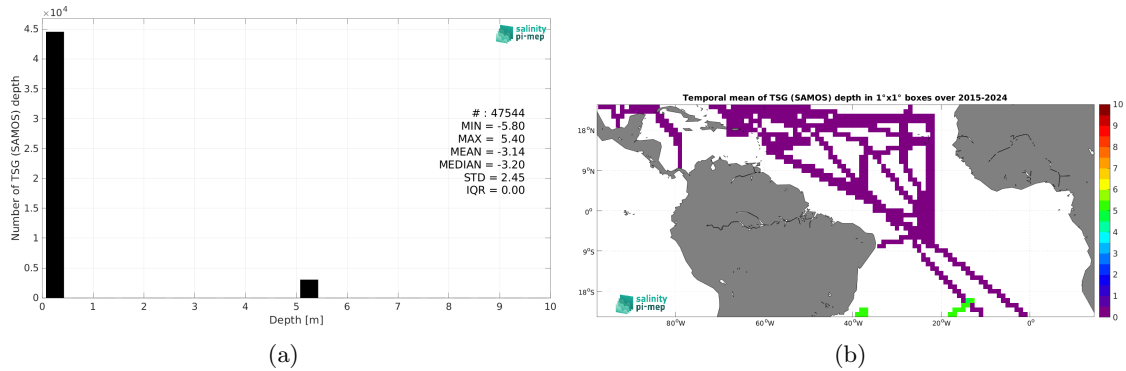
$\times 10^4$

4.5

4

3.5

3

2.5

2

1.5

1

0.5

0

Number of TSG (SAMOS) depth

0 1 2 3 4 5 6 7 8 9 10

Depth [m]

salinity pi-mep

# : 47544
MIN = -5.80
MAX = 5.40
MEAN = -3.14
MEDIAN = -3.20
STD = 2.45
IQR = 0.00

(a)

Temporal mean of TSG (SAMOS) depth in 1°x1° boxes over 2015-2024

18°N

9°N

0°

9°S

18°S

80°W 60°W 40°W 20°W 0°

10 9 8 7 6 5 4 3 2 1 0

salinity pi-mep

(b)